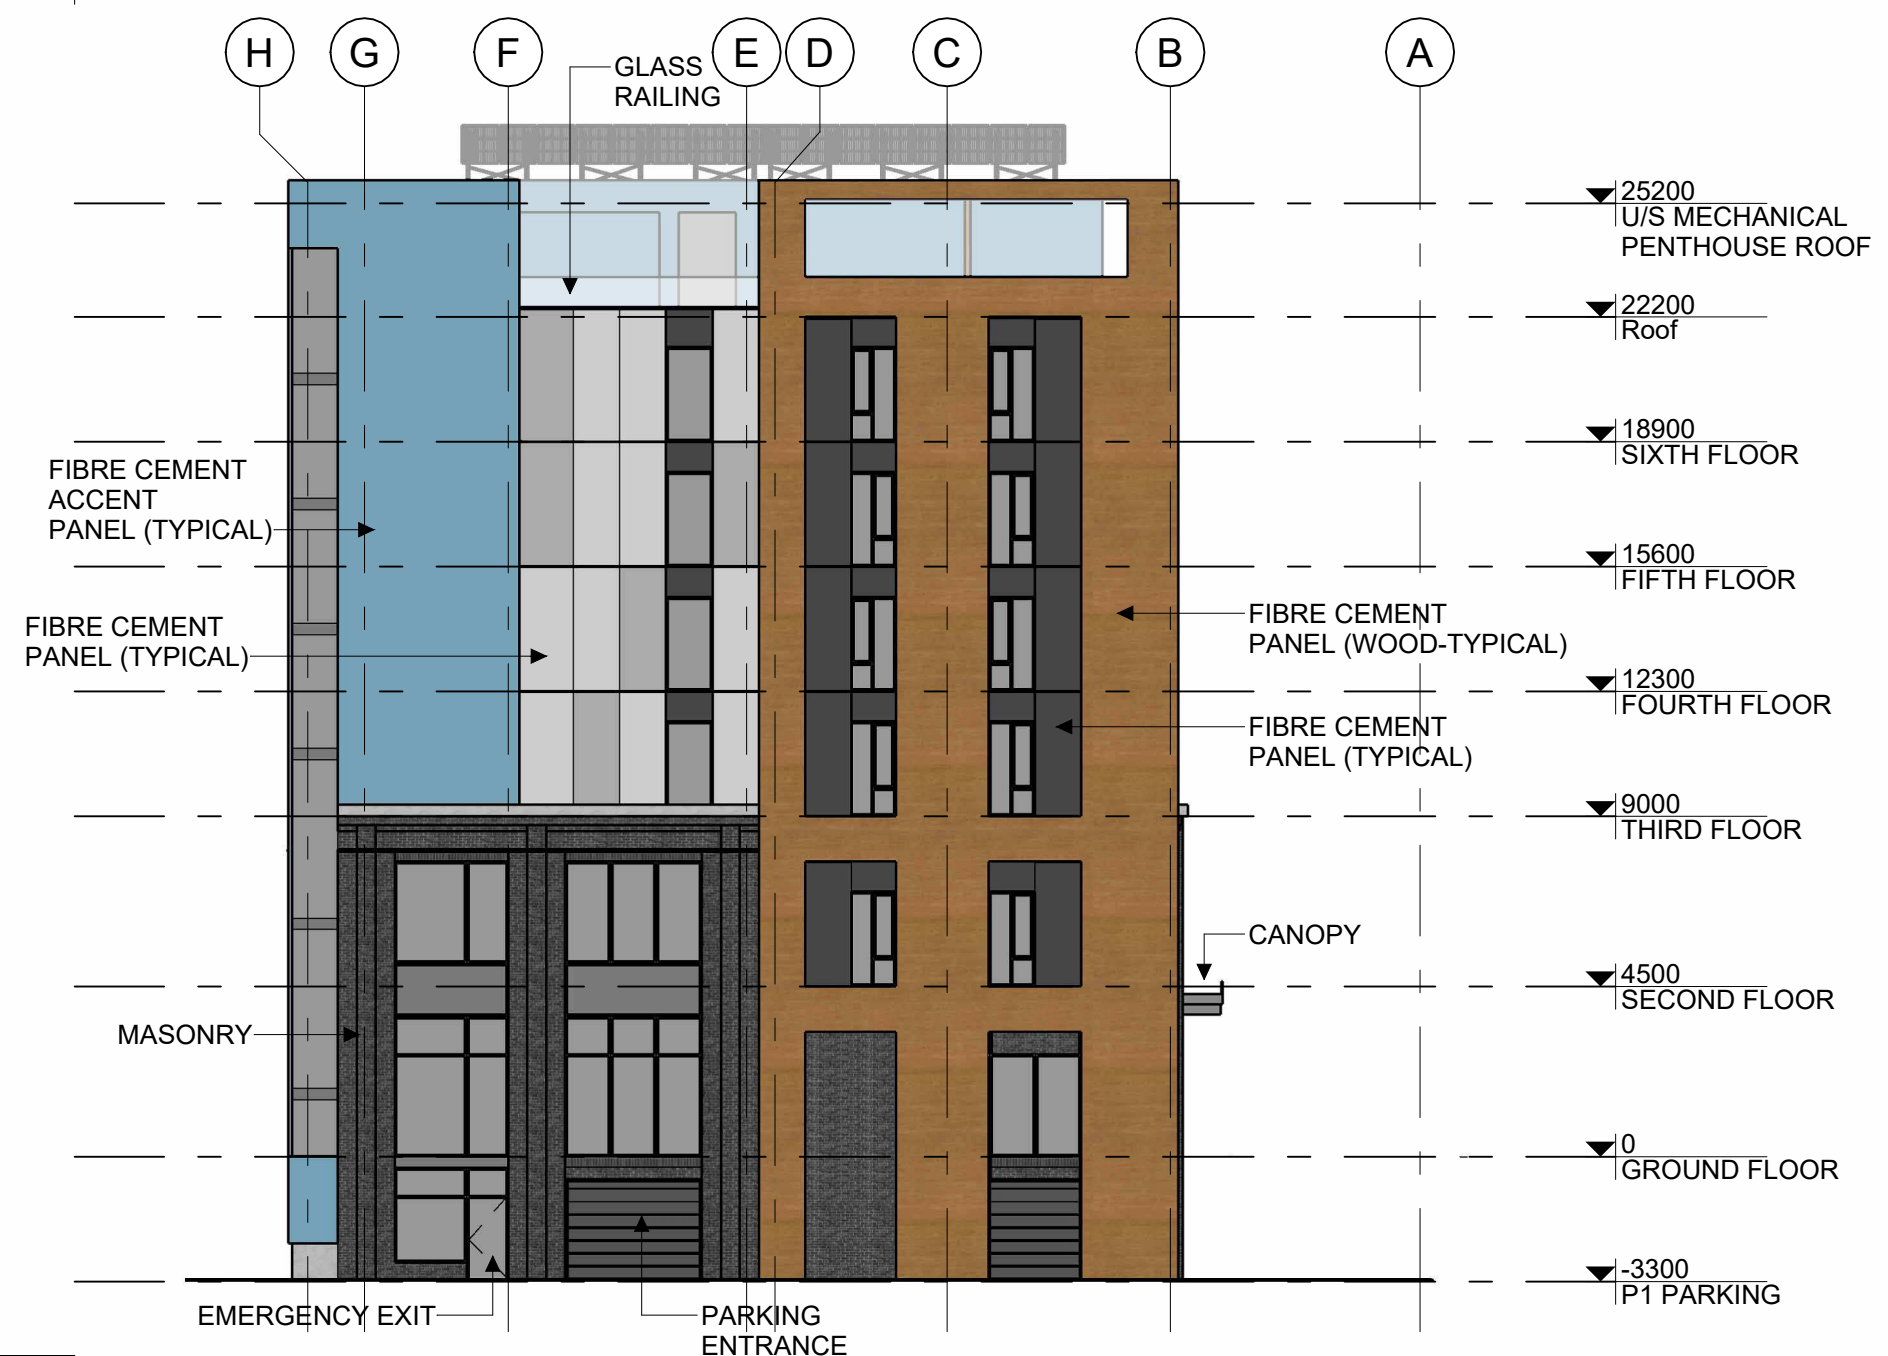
H G F GLASS RAILING E D C B A

25200
U/S MECHANICAL PENTHOUSE ROOF

22200
Roof

18900
SIXTH FLOOR

FIBRE CEMENT ACCENT PANEL (TYPICAL)

15600
FIFTH FLOOR

FIBRE CEMENT PANEL (TYPICAL)

FIBRE CEMENT PANEL (WOOD-TYPICAL)

12300
FOURTH FLOOR

FIBRE CEMENT PANEL (TYPICAL)

9000
THIRD FLOOR

CANOPY

4500
SECOND FLOOR

MASONRY

0
GROUND FLOOR

-3300
P1 PARKING

EMERGENCY EXIT

PARKING ENTRANCE